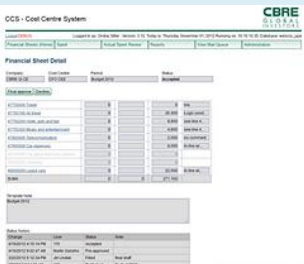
CCS - Cost Centre System

CBRE GLOBAL INVESTORS

Logout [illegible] Logged in as: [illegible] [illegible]

| Financial Sheet (Home) | Spend | Actual Spend Review | Reports | View Mail Queue | Administration |
|---|---|---|---|---|---|

Financial Sheet Detail

| Company | Cost Centre | Period | Status |
|---|---|---|---|
| CBRE GI UK | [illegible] | Budget 2012 | Accepted |

Final approve | Decline

| | | | | |
|---|---|---|---|---|
| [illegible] Travel | 0 | | 0 | link |
| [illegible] | 0 | | 45,000 | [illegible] |
| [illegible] | 0 | | 3,000 | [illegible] |
| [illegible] | 0 | | 4,000 | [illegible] |
| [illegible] | 0 | | 8,000 | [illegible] |
| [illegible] | 0 | | 0 | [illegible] |
| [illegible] | | | | |
| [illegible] | 0 | | 22,000 | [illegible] |
| | 0 | | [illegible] | |

Template Note
Budget 2012

Status history

| Change | User | Status | Note |
|---|---|---|---|
| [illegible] | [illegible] | Accepted | |
| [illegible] | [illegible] | Pre approved | |
| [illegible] | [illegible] | Filled | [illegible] |
| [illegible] | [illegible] | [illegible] | |